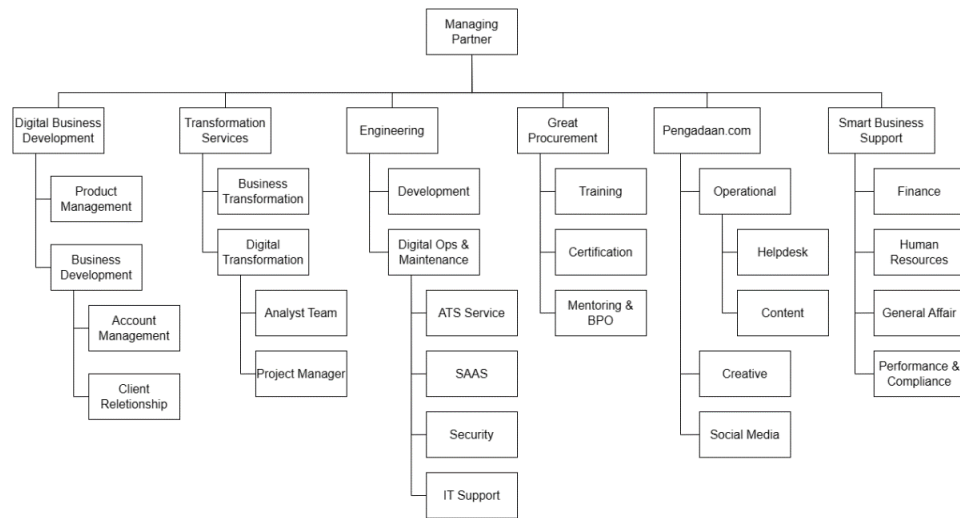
Managing Partner

Digital Business Development
Product Management
Business Development
Account Management
Client Reletionship

Transformation Services
Business Transformation
Digital Transformation
Analyst Team
Project Manager

Engineering
Development
Digital Ops & Maintenance
ATS Service
SAAS
Security
IT Support

Great Procurement
Training
Certification
Mentoring & BPO

Pengadaan.com
Operational
Helpdesk
Content
Creative
Social Media

Smart Business Support
Finance
Human Resources
General Affair
Performance & Compliance